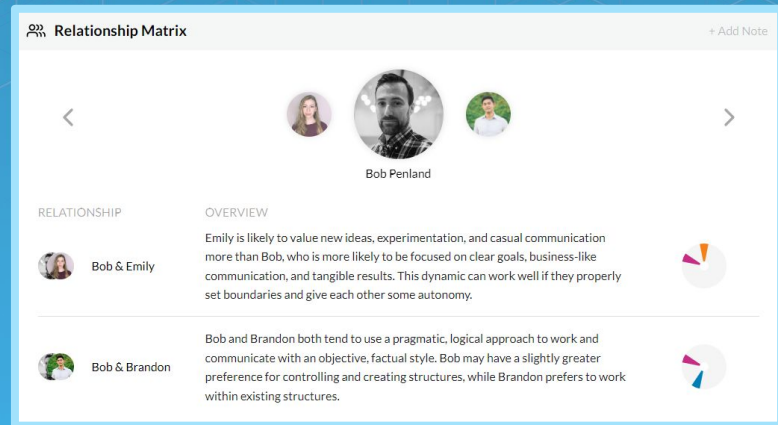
Relationship Matrix

+ Add Note

Bob Penland

| RELATIONSHIP | OVERVIEW |
|---|---|
| Bob & Emily | Emily is likely to value new ideas, experimentation, and casual communication more than Bob, who is more likely to be focused on clear goals, business-like communication, and tangible results. This dynamic can work well if they properly set boundaries and give each other some autonomy. |
| Bob & Brandon | Bob and Brandon both tend to use a pragmatic, logical approach to work and communicate with an objective, factual style. Bob may have a slightly greater preference for controlling and creating structures, while Brandon prefers to work within existing structures. |